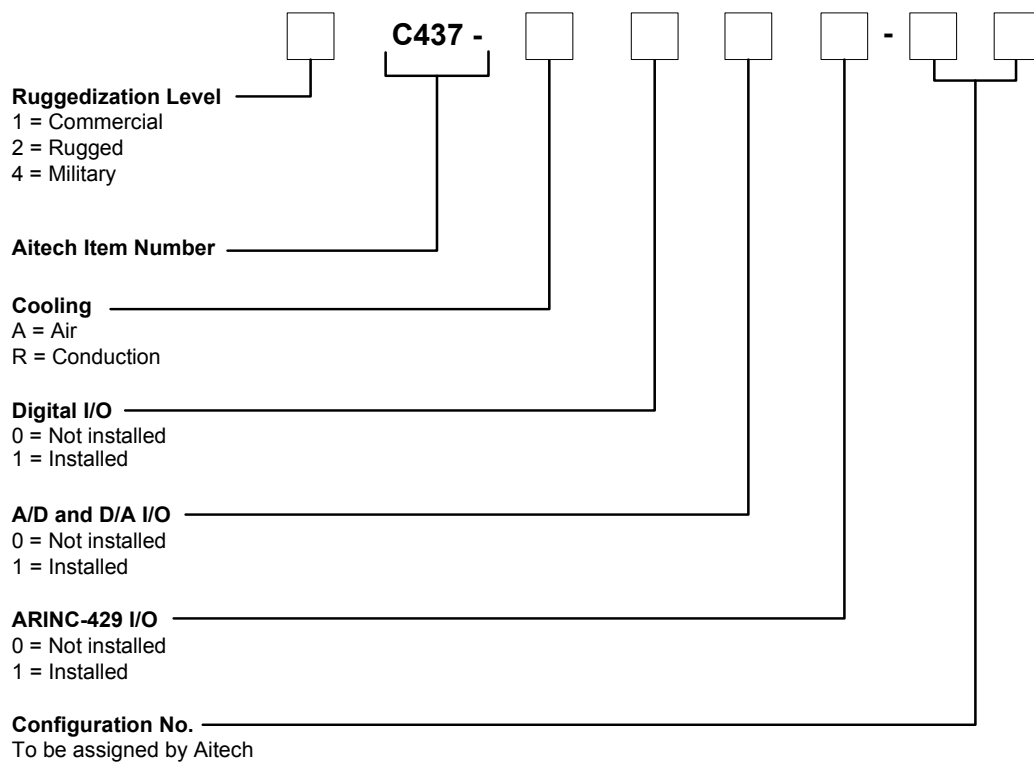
C437 - -

**Ruggedization Level**
1 = Commercial
2 = Rugged
4 = Military

**Aitech Item Number**

**Cooling**
A = Air
R = Conduction

**Digital I/O**
0 = Not installed
1 = Installed

**A/D and D/A I/O**
0 = Not installed
1 = Installed

**ARINC-429 I/O**
0 = Not installed
1 = Installed

**Configuration No.**
To be assigned by Aitech